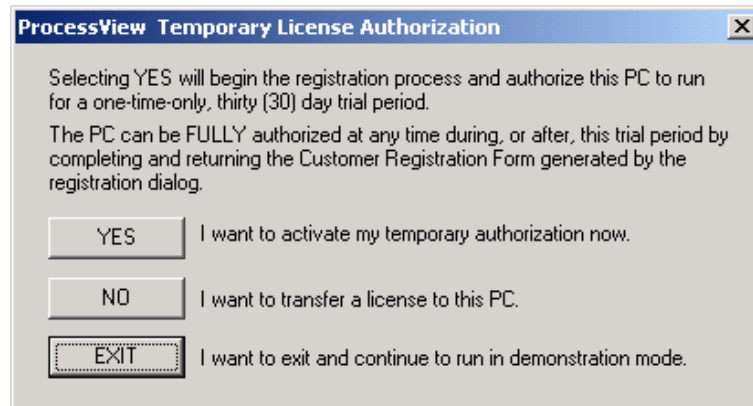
ProcessView Temporary License Authorization

X

Selecting YES will begin the registration process and authorize this PC to run for a one-time-only, thirty (30) day trial period.

The PC can be FULLY authorized at any time during, or after, this trial period by completing and returning the Customer Registration Form generated by the registration dialog.

YES

I want to activate my temporary authorization now.

NO

I want to transfer a license to this PC.

EXIT

I want to exit and continue to run in demonstration mode.